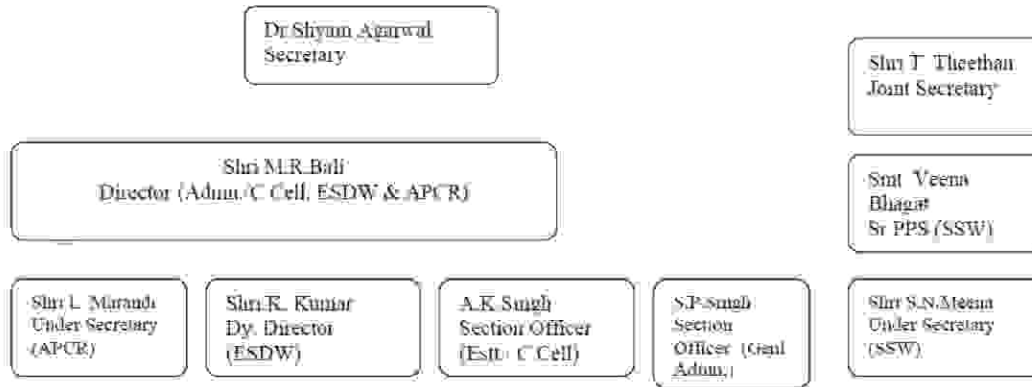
Dr.Shyam Agarwal
Secretary

Shri T. Theethan
Joint Secretary

Shri M.R.Bali
Director (Admn./C Cell, ESDW & APCR)

Smt. Veena Bhagat
Sr PPS (SSW)

Shri L. Marandi
Under Secretary
(APCR)

Shri.K. Kumar
Dy. Director
(ESDW)

A.K.Singh
Section Officer
(Estt./ C Cell)

S.P.Singh
Section
Officer (Genl Admn.)

Shri S.N.Meena
Under Secretary
(SSW)